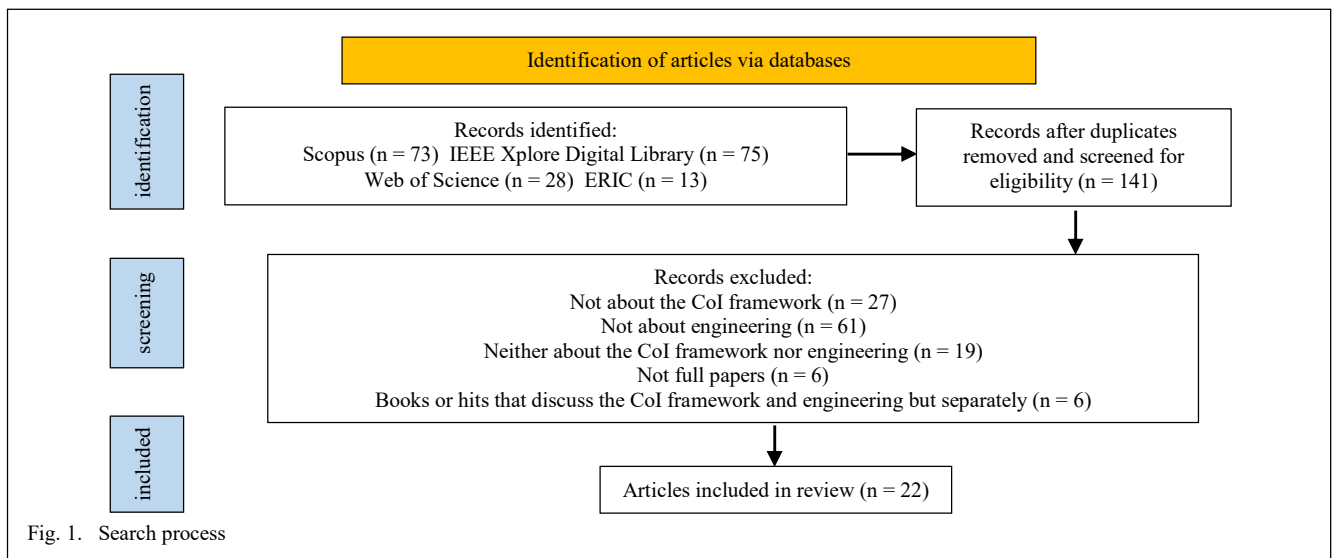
Identification of articles via databases

identification

Records identified:
Scopus (n = 73) IEEE Xplore Digital Library (n = 75)
Web of Science (n = 28) ERIC (n = 13)

Records after duplicates removed and screened for eligibility (n = 141)

screening

Records excluded:
Not about the CoI framework (n = 27)
Not about engineering (n = 61)
Neither about the CoI framework nor engineering (n = 19)
Not full papers (n = 6)
Books or hits that discuss the CoI framework and engineering but separately (n = 6)

included

Articles included in review (n = 22)

Fig. 1. Search process